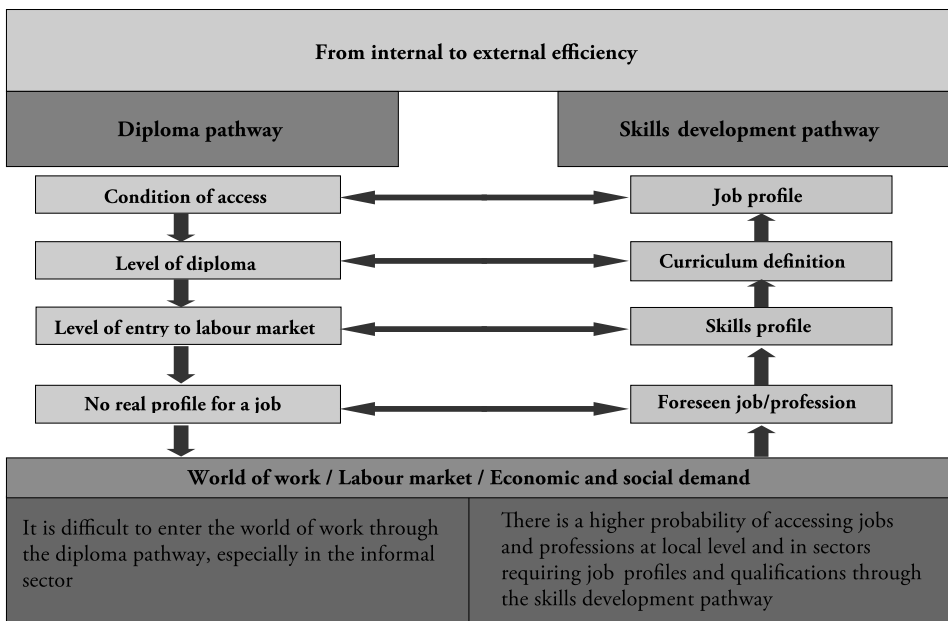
From internal to external efficiency

Diploma pathway

Skills development pathway

Condition of access

Job profile

Level of diploma

Curriculum definition

Level of entry to labour market

Skills profile

No real profile for a job

Foreseen job/profession

World of work / Labour market / Economic and social demand

It is difficult to enter the world of work through the diploma pathway, especially in the informal sector

There is a higher probability of accessing jobs and professions at local level and in sectors requiring job profiles and qualifications through the skills development pathway